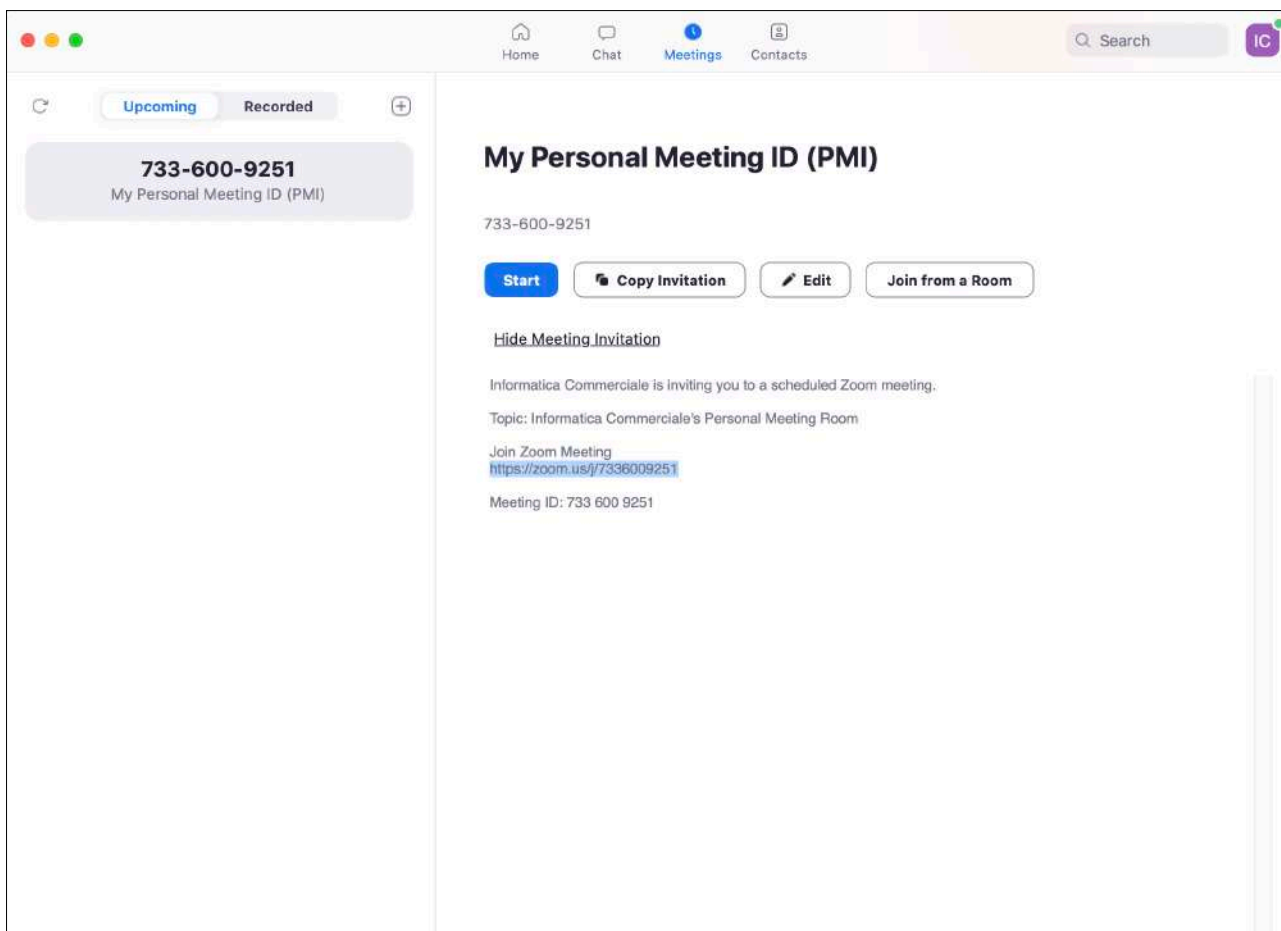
Home
Chat
Meetings
Contacts

Search

IC

Upcoming
Recorded

733-600-9251
My Personal Meeting ID (PMI)

My Personal Meeting ID (PMI)

733-600-9251

Start
Copy Invitation
Edit
Join from a Room

Hide Meeting Invitation

Informatica Commerciale is inviting you to a scheduled Zoom meeting.

Topic: Informatica Commerciale's Personal Meeting Room

Join Zoom Meeting
https://zoom.us/j/7336009251

Meeting ID: 733 600 9251